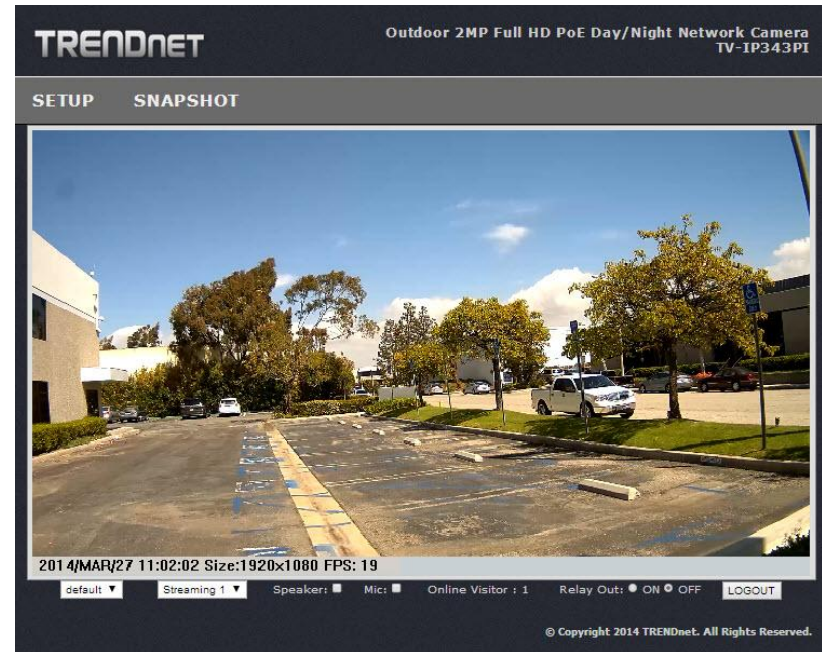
TRENDnET

Outdoor 2MP Full HD PoE Day/Night Network Camera
TV-IP343PI

SETUP SNAPSHOT

2014/MAR/27 11:02:02 Size:1920x1080 FPS: 19

default ▼ Streaming 1 ▼ Speaker: Mic: Online Visitor : 1 Relay Out: ON OFF LOGOUT

© Copyright 2014 TRENDnet. All Rights Reserved.